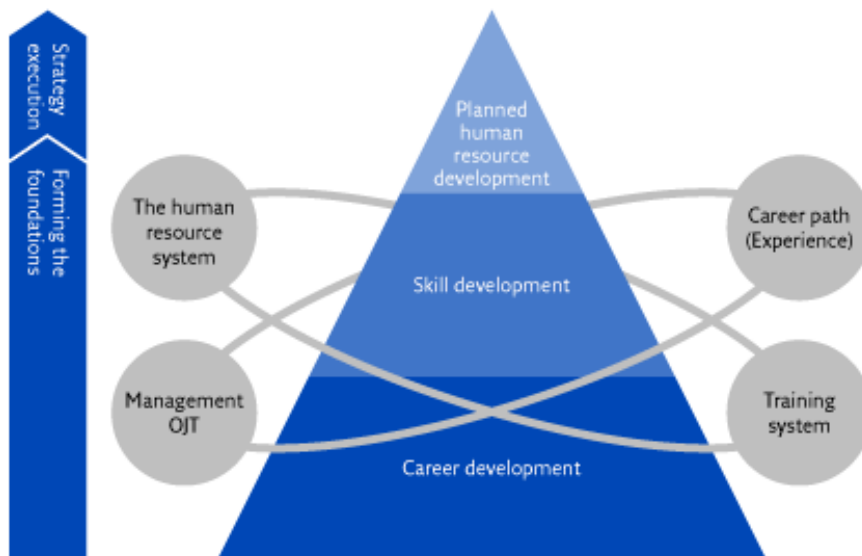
Strategy execution

Forming the foundations

Planned human resource development

Skill development

Career development

The human resource system

Management OJT

Career path (Experience)

Training system